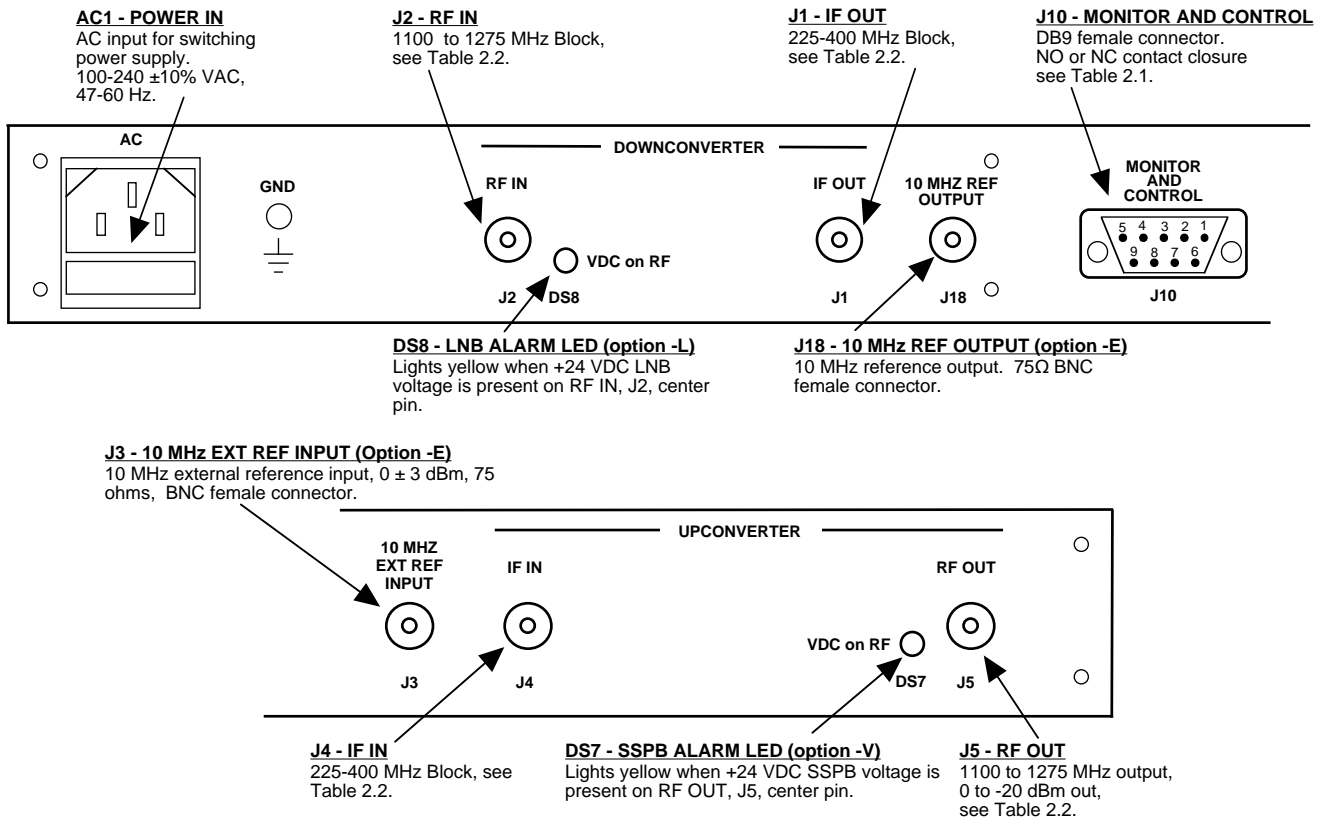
AC1 - POWER IN
AC input for switching power supply.
100-240 ±10% VAC, 47-60 Hz.

J2 - RF IN
1100 to 1275 MHz Block, see Table 2.2.

J1 - IF OUT
225-400 MHz Block, see Table 2.2.

J10 - MONITOR AND CONTROL
DB9 female connector.
NO or NC contact closure see Table 2.1.

AC

DOWNCONVERTER

GND

RF IN

IF OUT

10 MHZ REF OUTPUT

MONITOR AND CONTROL

5 4 3 2 1
9 8 7 6

VDC on RF

J2 DS8

J1

J18

J10

DS8 - LNB ALARM LED (option -L)
Lights yellow when +24 VDC LNB voltage is present on RF IN, J2, center pin.

J18 - 10 MHz REF OUTPUT (option -E)
10 MHz reference output. 75Ω BNC female connector.

J3 - 10 MHz EXT REF INPUT (Option -E)
10 MHz external reference input, 0 ± 3 dBm, 75 ohms, BNC female connector.

UPCONVERTER

10 MHZ EXT REF INPUT

IF IN

RF OUT

VDC on RF

J3

J4

DS7

J5

J4 - IF IN
225-400 MHz Block, see Table 2.2.

DS7 - SSPB ALARM LED (option -V)
Lights yellow when +24 VDC SSPB voltage is present on RF OUT, J5, center pin.

J5 - RF OUT
1100 to 1275 MHz output, 0 to -20 dBm out, see Table 2.2.